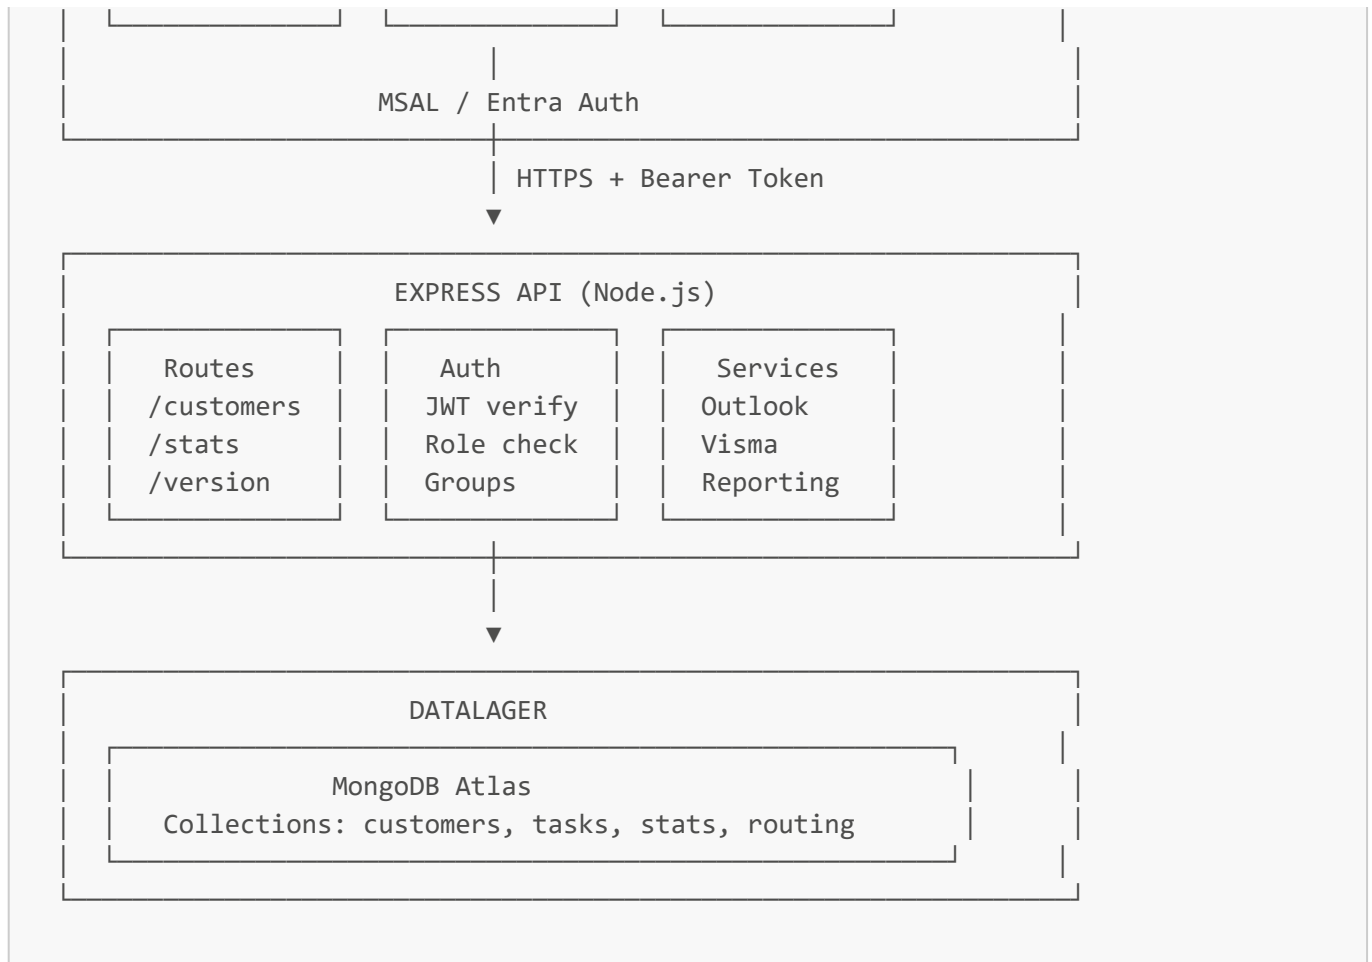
MSAL / Entra Auth

HTTPS + Bearer Token

EXPRESS API (Node.js)

Routes
/customers
/stats
/version

Auth
JWT verify
Role check
Groups

Services
Outlook
Visma
Reporting

DATALAGER

MongoDB Atlas
Collections: customers, tasks, stats, routing